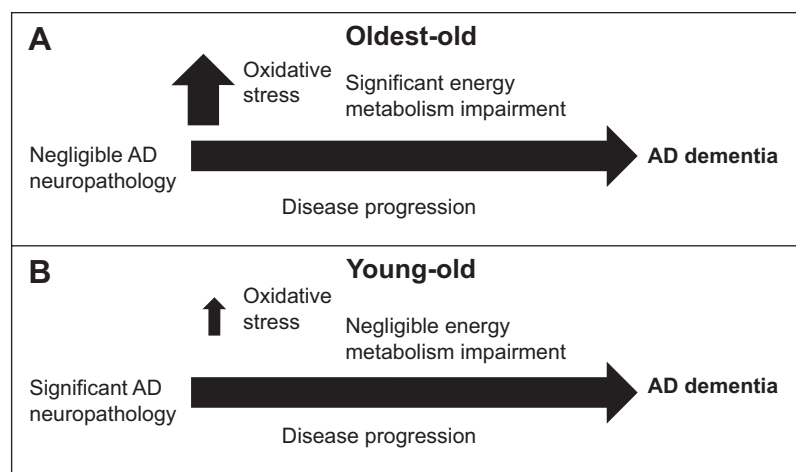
A

Oldest-old

Oxidative stress

Significant energy metabolism impairment

Negligible AD neuropathology

AD dementia

Disease progression

B

Young-old

Oxidative stress

Negligible energy metabolism impairment

Significant AD neuropathology

AD dementia

Disease progression